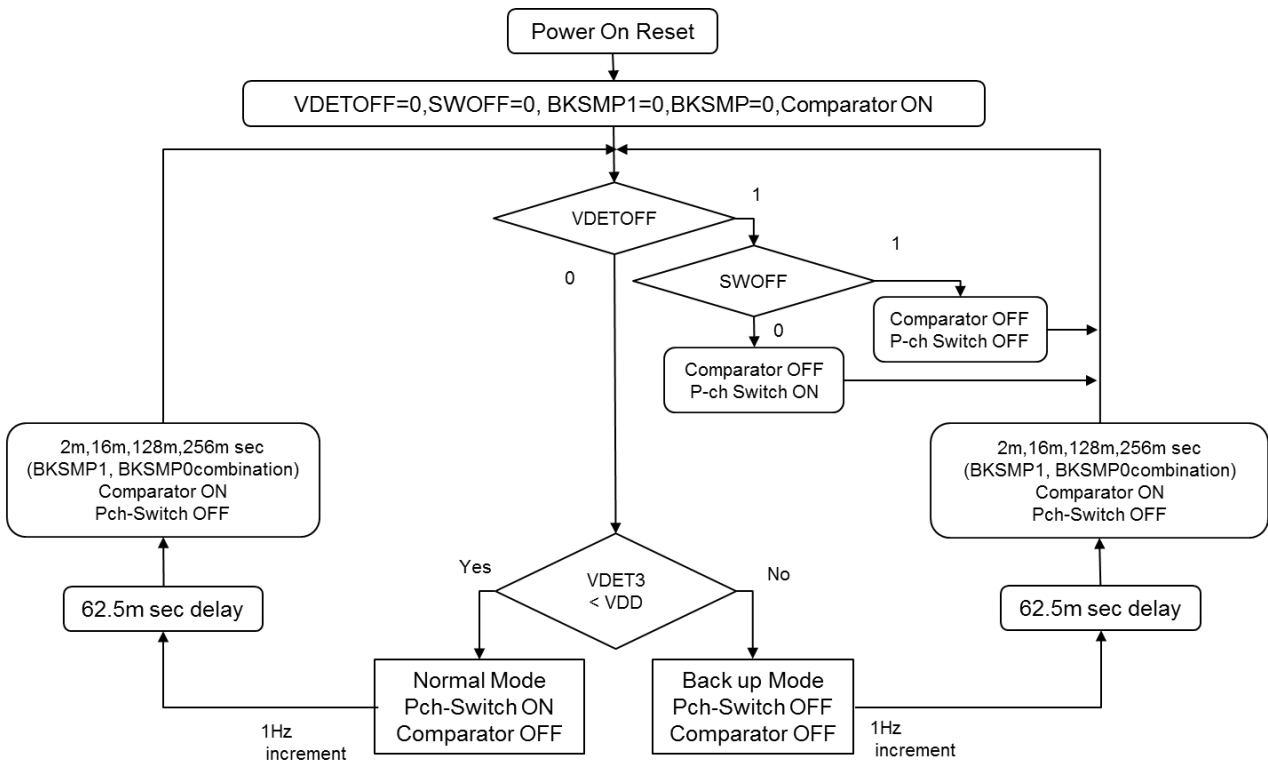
Power On Reset

VDETOFF=0,SWOFF=0, BKSMP1=0,BKSMP=0,Comparator ON

VDETOFF

1

0

SWOFF

1

0

Comparator OFF
P-ch Switch OFF

Comparator OFF
P-ch Switch ON

2m,16m,128m,256m sec
(BKSMP1, BKSMP0combination)
Comparator ON
Pch-Switch OFF

2m,16m,128m,256m sec
(BKSMP1, BKSMP0combination)
Comparator ON
Pch-Switch OFF

62.5m sec delay

62.5m sec delay

Yes

VDET3
< VDD

No

Normal Mode
Pch-Switch ON
Comparator OFF

Back up Mode
Pch-Switch OFF
Comparator OFF

1Hz
increment

1Hz
increment